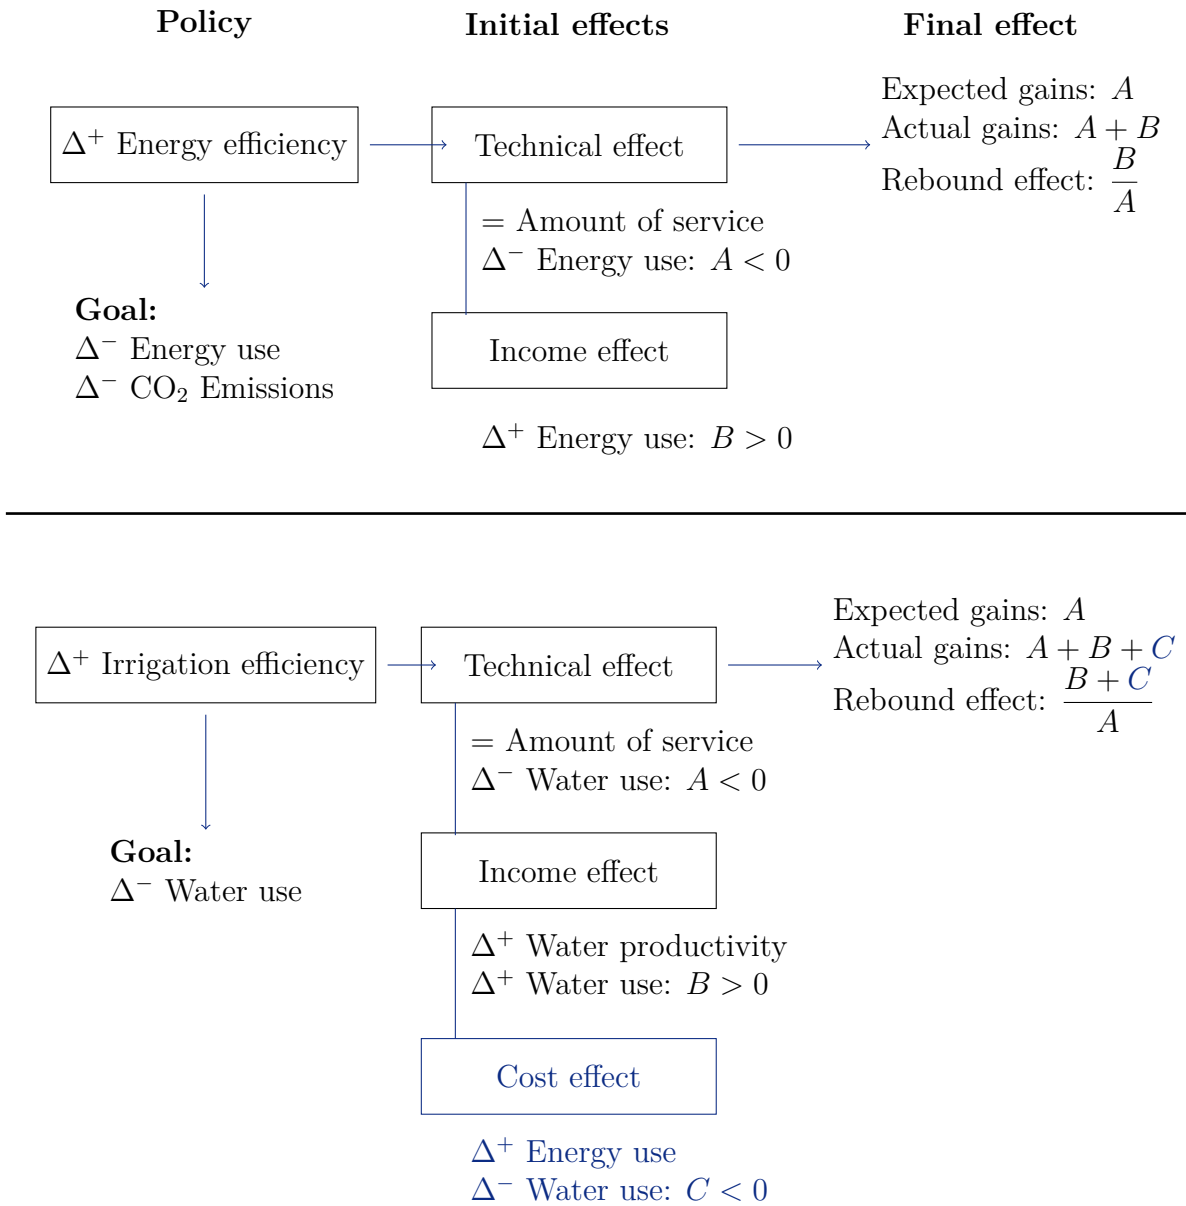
**Policy** **Initial effects** **Final effect**

$\Delta^+$ Energy efficiency

Technical effect

Expected gains: $A$
Actual gains: $A+B$
Rebound effect: $\frac{B}{A}$

= Amount of service
$\Delta^-$ Energy use: $A<0$

**Goal:**
$\Delta^-$ Energy use
$\Delta^-$ $CO_2$ Emissions

Income effect

$\Delta^+$ Energy use: $B>0$

$\Delta^+$ Irrigation efficiency

Technical effect

Expected gains: $A$
Actual gains: $A+B+C$
Rebound effect: $\frac{B+C}{A}$

= Amount of service
$\Delta^-$ Water use: $A<0$

**Goal:**
$\Delta^-$ Water use

Income effect

$\Delta^+$ Water productivity
$\Delta^+$ Water use: $B>0$

Cost effect

$\Delta^+$ Energy use
$\Delta^-$ Water use: $C<0$